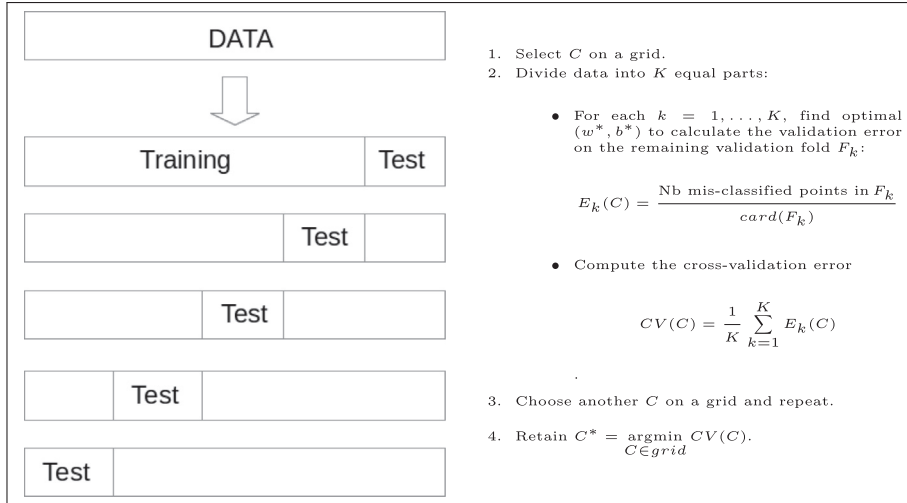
DATA

Training | Test

Test

Test

Test

Test

1. Select $C$ on a grid.
2. Divide data into $K$ equal parts:

• For each $k = 1, \dots, K$, find optimal $(w^*, b^*)$ to calculate the validation error on the remaining validation fold $F_k$:

$$E_k(C) = \frac{\text{Nb mis-classified points in } F_k}{card(F_k)}$$

• Compute the cross-validation error

$$CV(C) = \frac{1}{K} \sum_{k=1}^{K} E_k(C)$$

.

3. Choose another $C$ on a grid and repeat.

4. Retain $C^* = \underset{C \in grid}{\text{argmin}}\ CV(C)$.